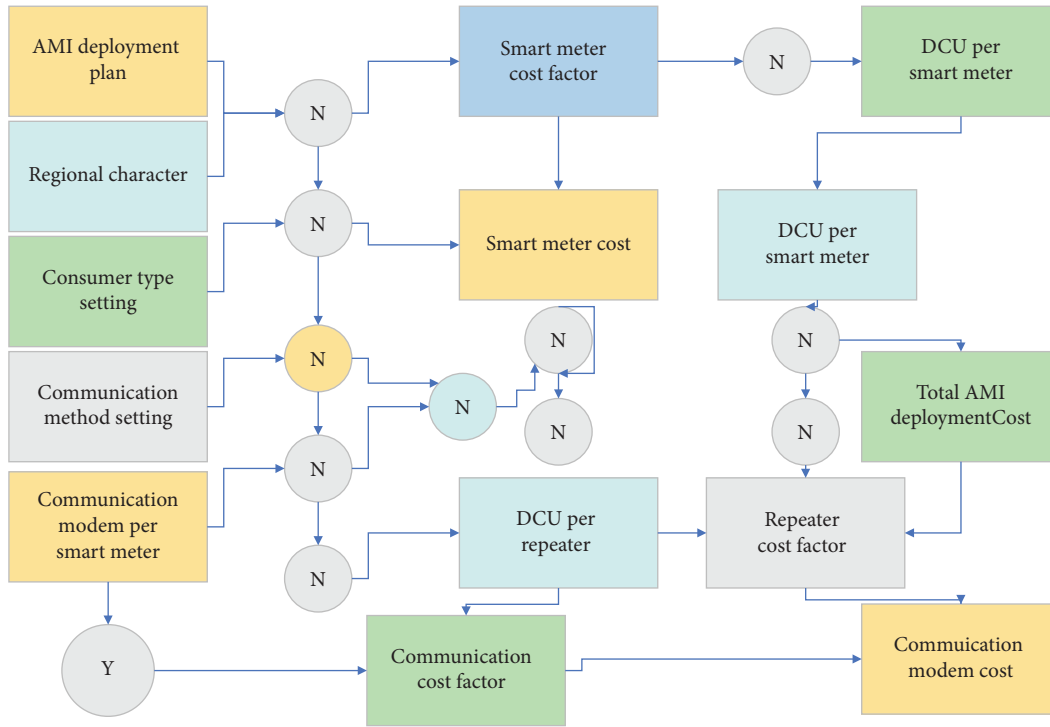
AMI deployment plan

Regional character

Consumer type setting

Communication method setting

Communication modem per smart meter

N

N

N

N

N

Y

Smart meter cost factor

Smart meter cost

N

N

N

DCU per repeater

Communication cost factor

N

DCU per smart meter

DCU per smart meter

N

N

Total AMI deploymentCost

Repeater cost factor

Commuication modem cost